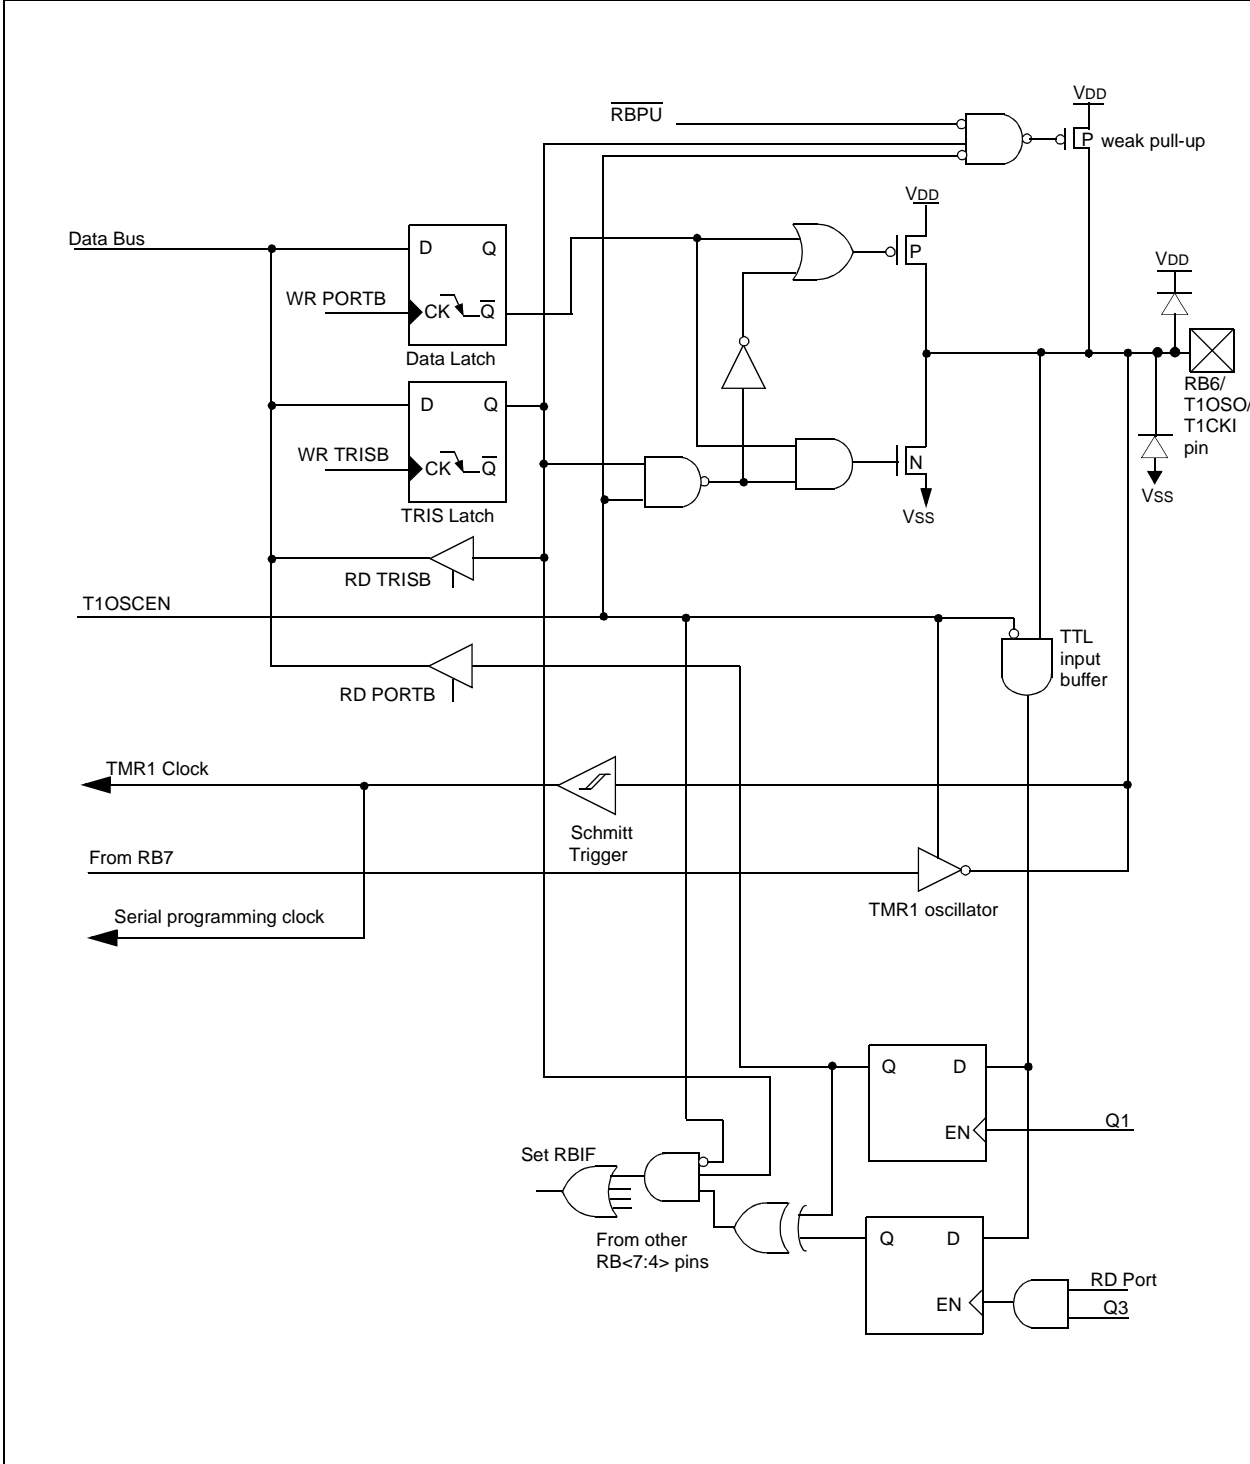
VDD
$\overline{RBPU}$
P weak pull-up
VDD
Data Bus
D Q
P
VDD
WR PORTB
CK $\overline{Q}$
Data Latch
RB6/ T1OSO/ T1CKI pin
D Q
WR TRISB
CK $\overline{Q}$
N
Vss
TRIS Latch
Vss
RD TRISB
T1OSCEN
TTL input buffer
RD PORTB
TMR1 Clock
Schmitt Trigger
From RB7
Serial programming clock
TMR1 oscillator
Q D
EN
Q1
Set RBIF
Q D
From other RB<7:4> pins
RD Port
EN
Q3